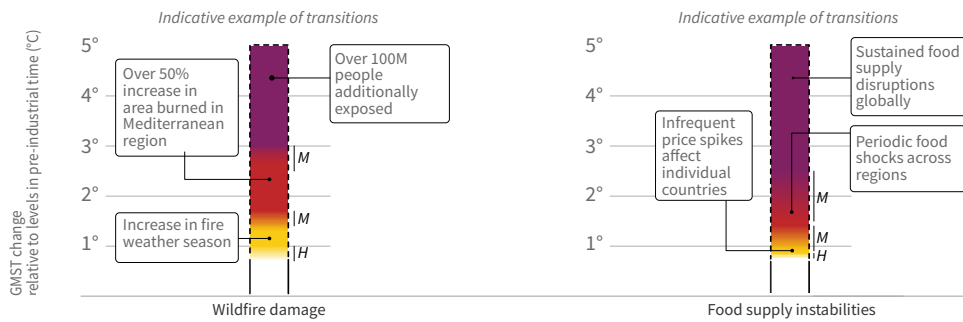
Indicative example of transitions

GMST change relative to levels in pre-industrial time (°C)

5°
4°
3°
2°
1°

Over 50% increase in area burned in Mediterranean region

Over 100M people additionally exposed

Increase in fire weather season

M
M
H

Wildfire damage

Indicative example of transitions

5°
4°
3°
2°
1°

Sustained food supply disruptions globally

Infrequent price spikes affect individual countries

Periodic food shocks across regions

M
M
H

Food supply instabilities